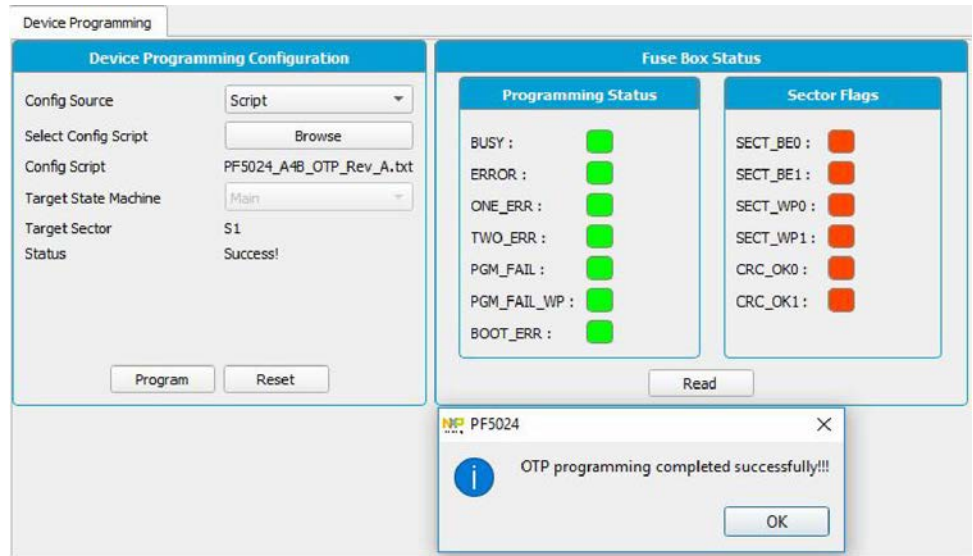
Device Programming

Device Programming Configuration

Config Source | Script
Select Config Script | Browse
Config Script | PF5024_A4B_OTP_Rev_A.txt
Target State Machine | Main
Target Sector | S1
Status | Success!

Program | Reset

Fuse Box Status

Programming Status

BUSY :
ERROR :
ONE_ERR :
TWO_ERR :
PGM_FAIL :
PGM_FAIL_WP :
BOOT_ERR :

Sector Flags

SECT_BE0 :
SECT_BE1 :
SECT_WP0 :
SECT_WP1 :
CRC_OK0 :
CRC_OK1 :

Read

PF5024

OTP programming completed successfully!!!

OK